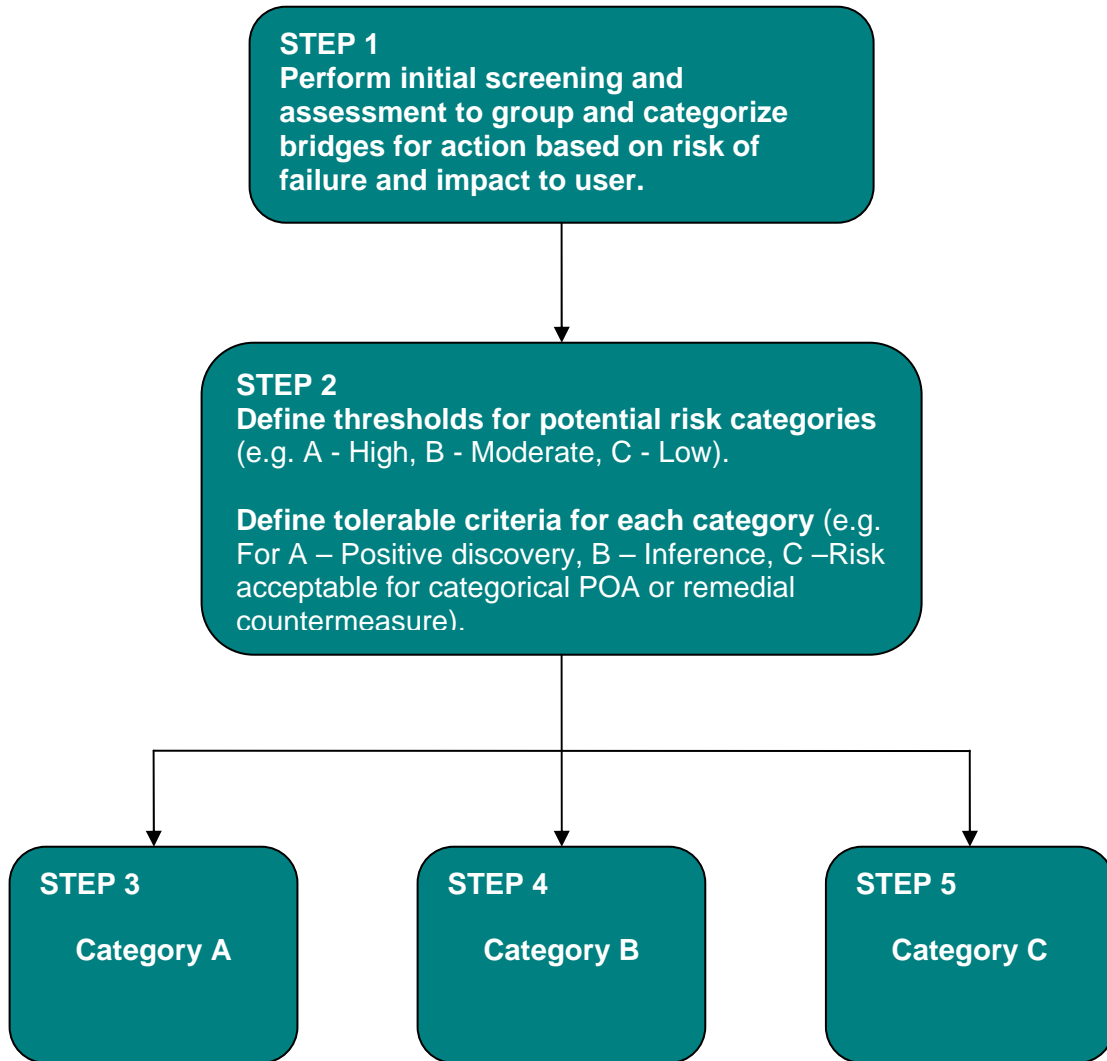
STEP 1
Perform initial screening and assessment to group and categorize bridges for action based on risk of failure and impact to user.

STEP 2
Define thresholds for potential risk categories (e.g. A - High, B - Moderate, C - Low).

Define tolerable criteria for each category (e.g. For A – Positive discovery, B – Inference, C –Risk acceptable for categorical POA or remedial countermeasure).

STEP 3
Category A

STEP 4
Category B

STEP 5
Category C